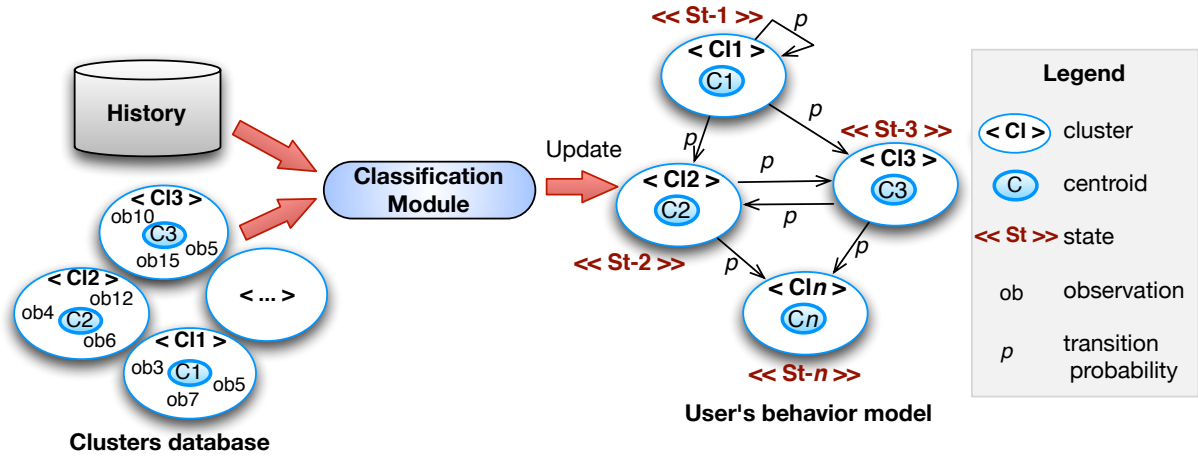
History

< Cl3 >
ob10
C3
ob5
ob15

< Cl2 >
ob12
ob4
C2
ob6

< ... >

< Cl1 >
ob3
C1
ob5
ob7

Clusters database

Classification Module

Update

<< St-1 >>
p
< Cl1 >
C1
p
p
<< St-3 >>
< Cl2 >
C2
p
< Cl3 >
C3
p
<< St-2 >>
p
p
< Cl*n* >
C*n*
<< St-*n* >>

User's behavior model

Legend
< Cl > cluster
C centroid
<< St >> state
ob observation
p transition probability